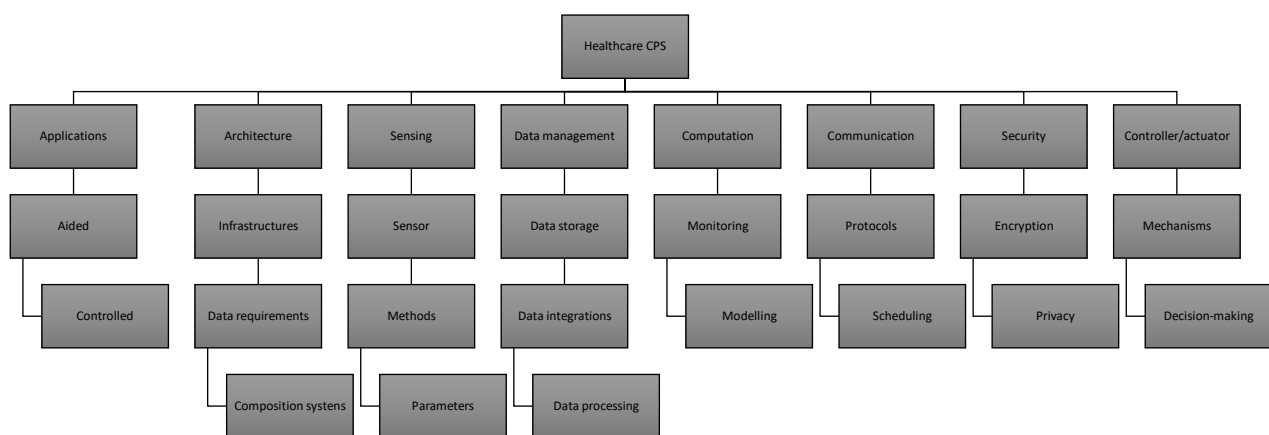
Healthcare CPS

Applications
Aided
Controlled

Architecture
Infrastructures
Data requirements
Composition systens

Sensing
Sensor
Methods
Parameters

Data management
Data storage
Data integrations
Data processing

Computation
Monitoring
Modelling

Communication
Protocols
Scheduling

Security
Encryption
Privacy

Controller/actuator
Mechanisms
Decision-making